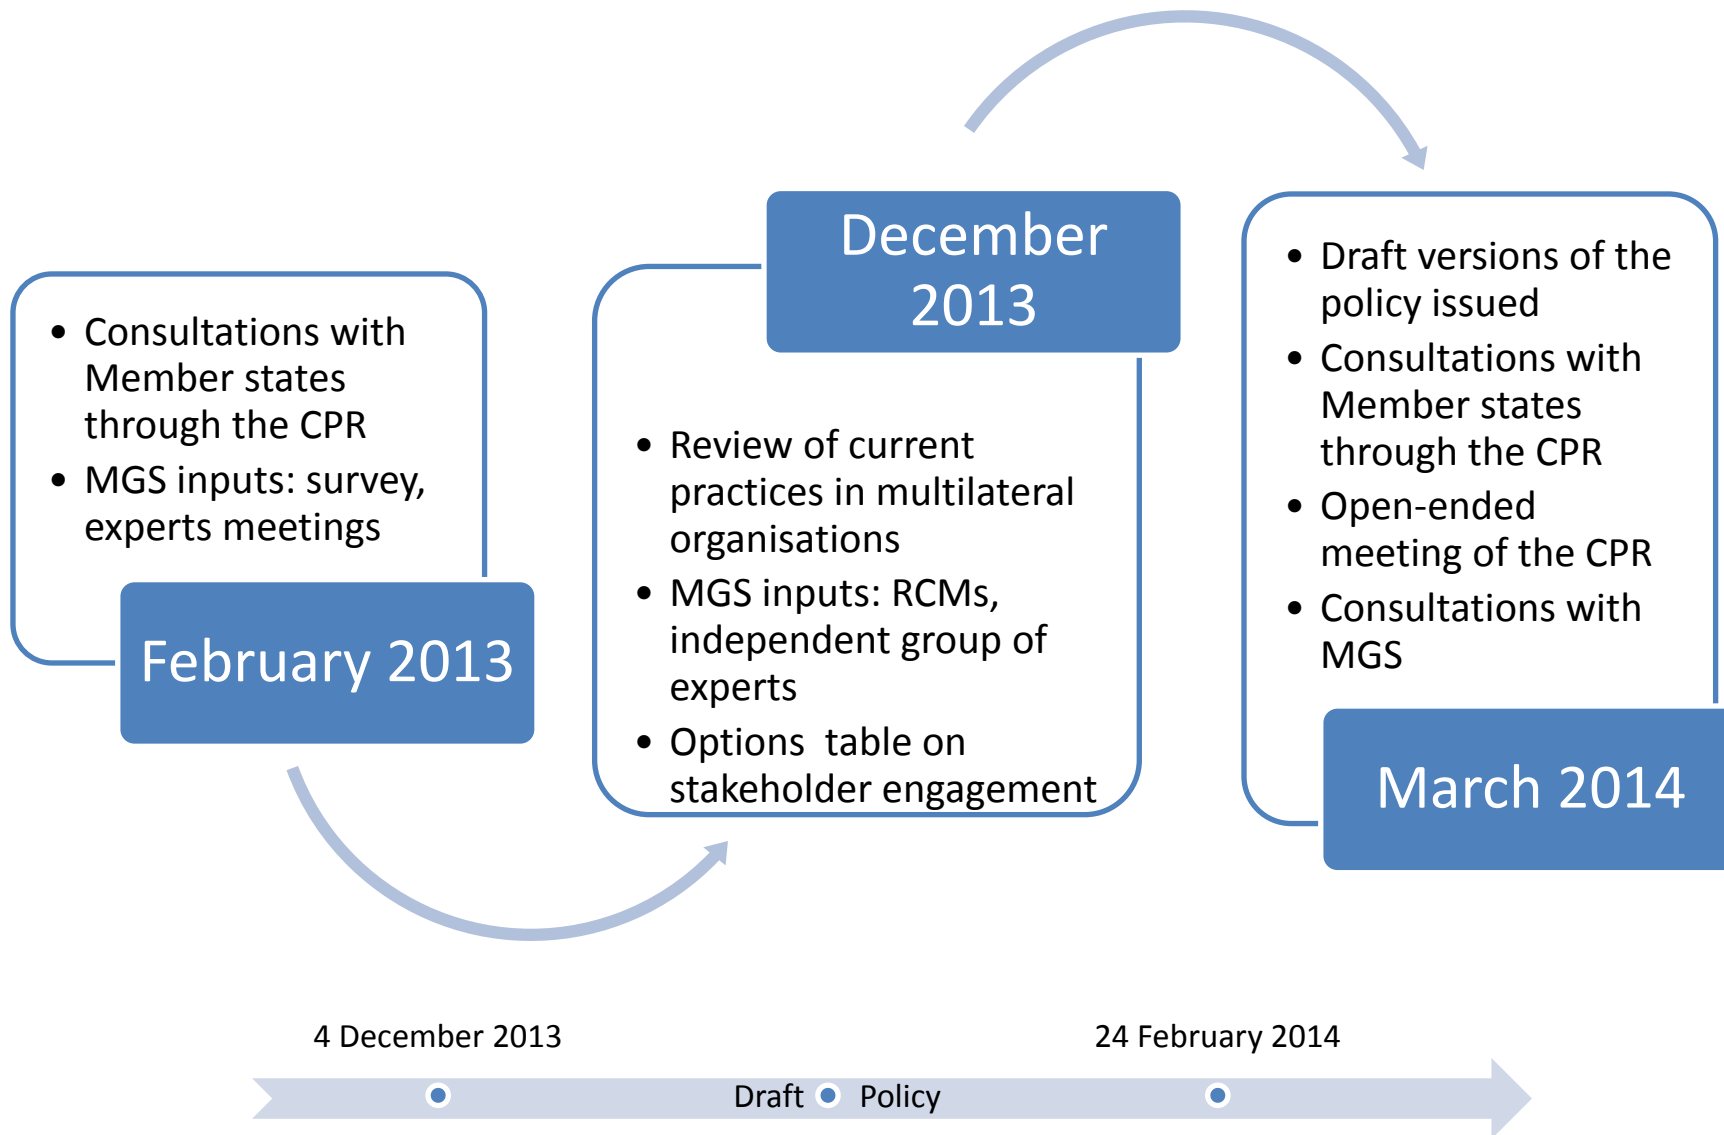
- Consultations with Member states through the CPR
- MGS inputs: survey, experts meetings

February 2013

December 2013

- Review of current practices in multilateral organisations
- MGS inputs: RCMs, independent group of experts
- Options table on stakeholder engagement

- Draft versions of the policy issued
- Consultations with Member states through the CPR
- Open-ended meeting of the CPR
- Consultations with MGS

March 2014

4 December 2013

24 February 2014

Draft Policy